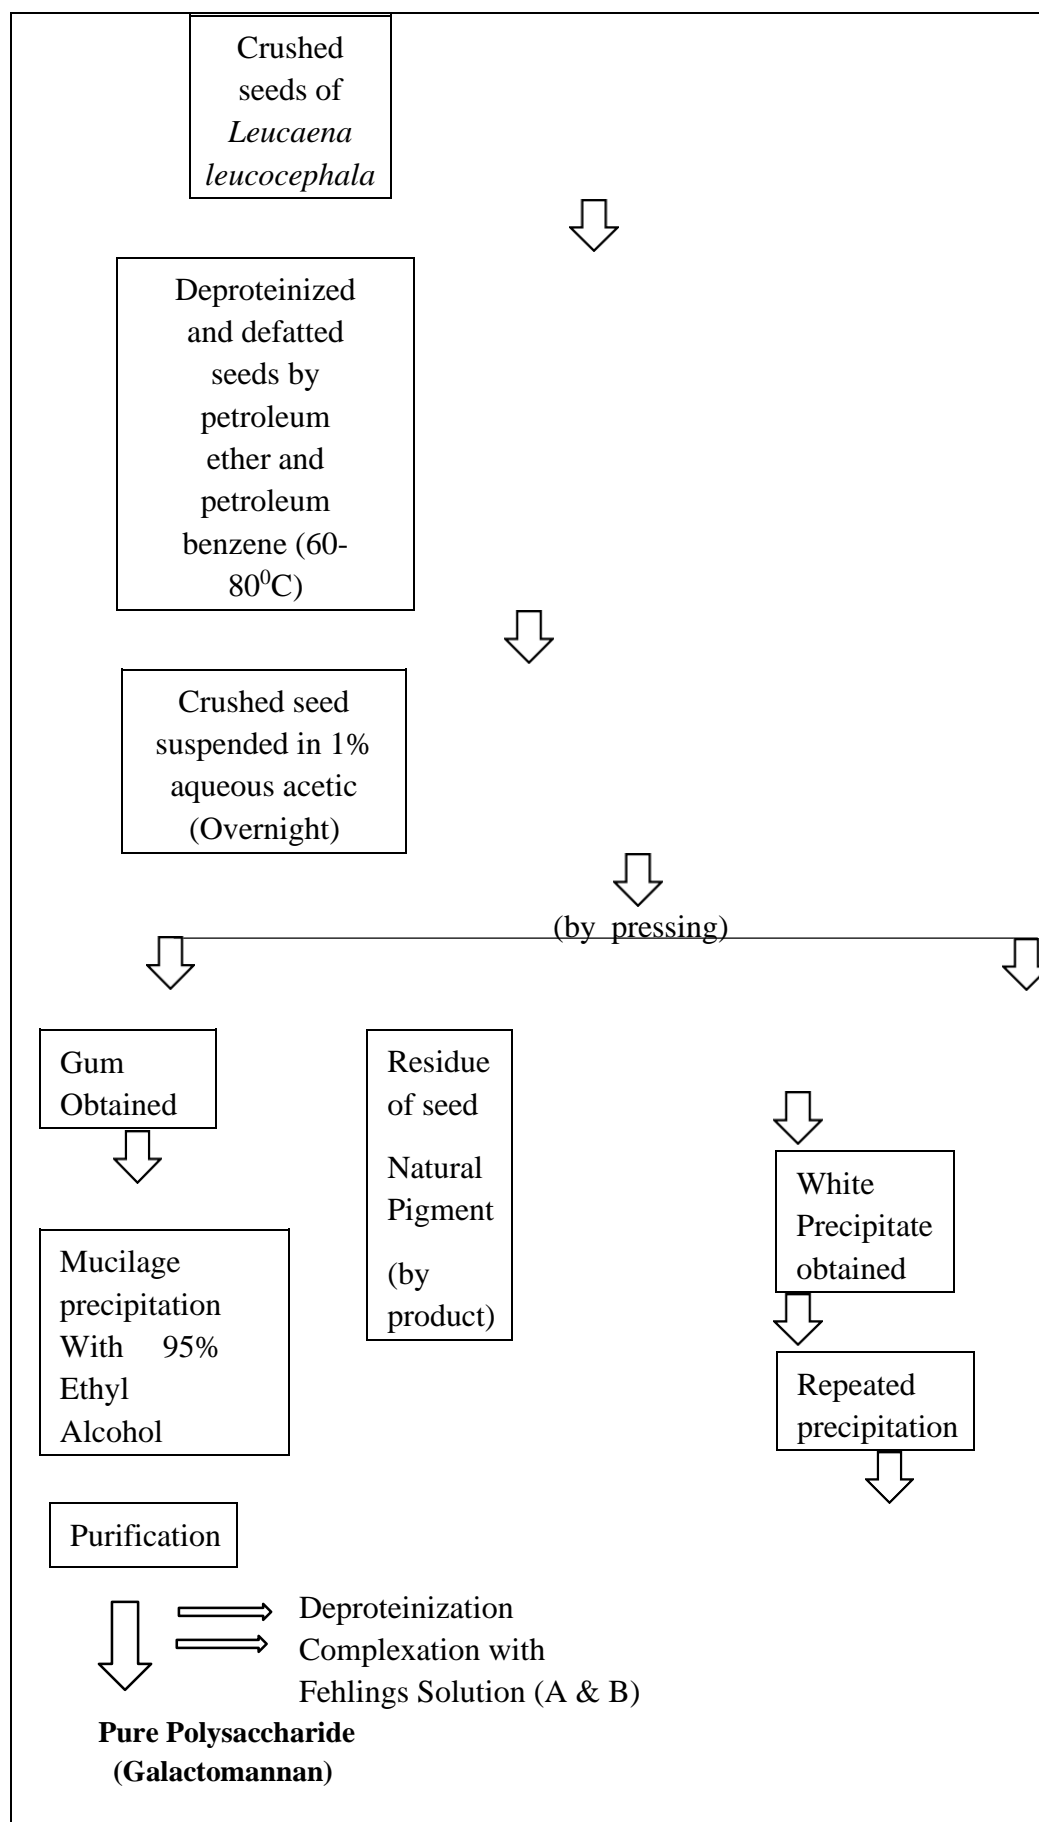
Crushed seeds of *Leucaena leucocephala*

Deproteinized and defatted seeds by petroleum ether and petroleum benzene (60-80$^0$C)

Crushed seed suspended in 1% aqueous acetic (Overnight)

(by pressing)

Gum Obtained

Residue of seed

Natural Pigment

(by product)

White Precipitate obtained

Mucilage precipitation With 95% Ethyl Alcohol

Repeated precipitation

Purification

Deproteinization

Complexation with Fehlings Solution (A & B)

**Pure Polysaccharide (Galactomannan)**